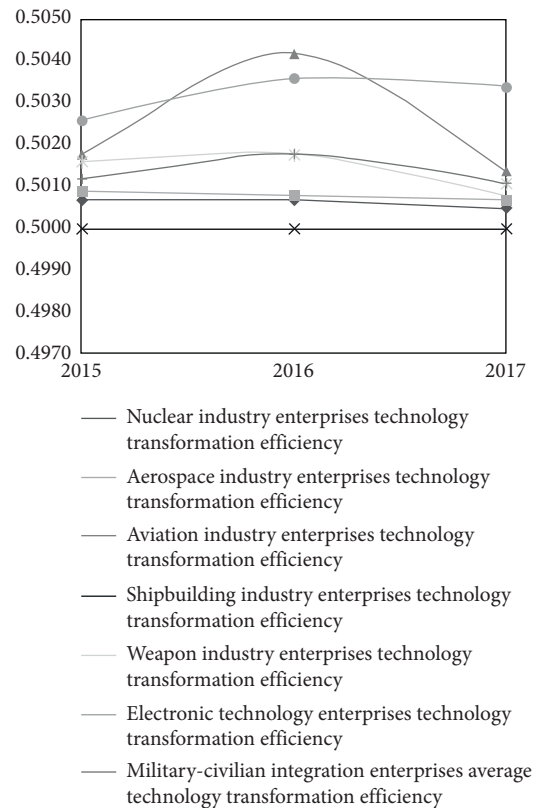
0.5050
0.5040
0.5030
0.5020
0.5010
0.5000
0.4990
0.4980
0.4970

2015
2016
2017

Nuclear industry enterprises technology transformation efficiency

Aerospace industry enterprises technology transformation efficiency

Aviation industry enterprises technology transformation efficiency

Shipbuilding industry enterprises technology transformation efficiency

Weapon industry enterprises technology transformation efficiency

Electronic technology enterprises technology transformation efficiency

Military-civilian integration enterprises average technology transformation efficiency